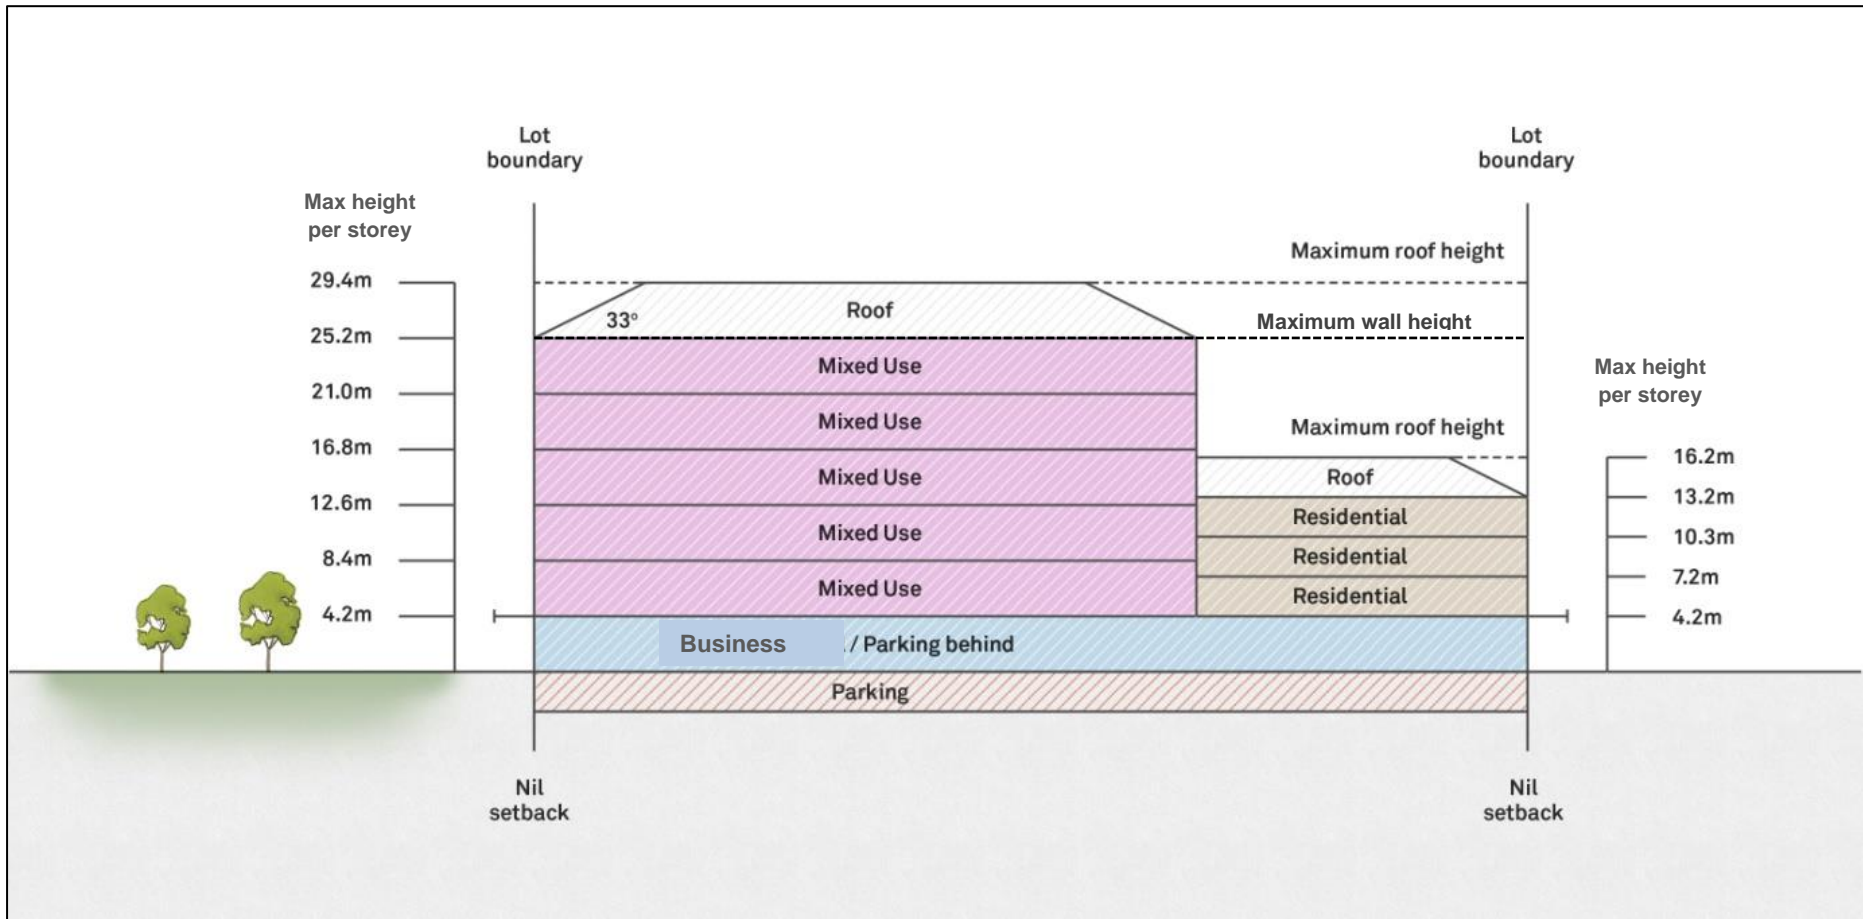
Lot boundary

Lot boundary

Max height per storey

29.4m
25.2m
21.0m
16.8m
12.6m
8.4m
4.2m

Maximum roof height

33°

Roof

Maximum wall height

Mixed Use
Mixed Use
Mixed Use
Mixed Use
Mixed Use

Max height per storey

Maximum roof height

Roof
Residential
Residential
Residential

16.2m
13.2m
10.3m
7.2m
4.2m

Business / Parking behind

Parking

Nil setback

Nil setback